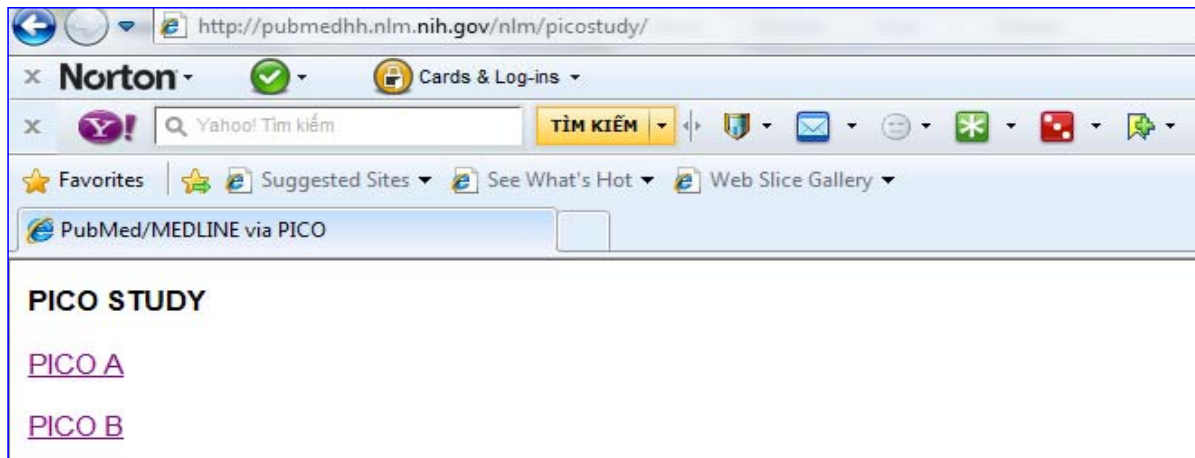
http://pubmedhh.nlm.nih.gov/nlm/picostudy/

× Norton · Cards & Log-ins

× Yahoo! Tìm kiếm TÌM KIẾM

Favorites Suggested Sites See What's Hot Web Slice Gallery

PubMed/MEDLINE via PICO

PICO STUDY

PICO A

PICO B